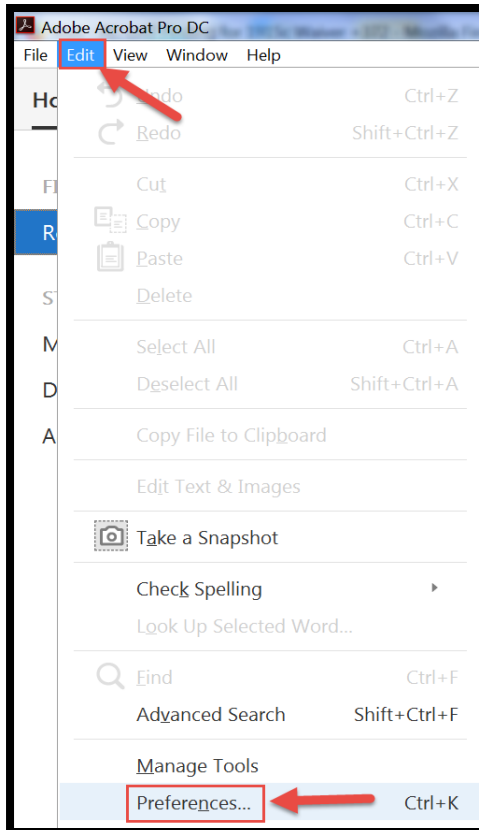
Adobe Acrobat Pro DC

File Edit View Window Help

Ho

Undo Ctrl+Z

Redo Shift+Ctrl+Z

FI

Cut Ctrl+X

Re

Copy Ctrl+C

Paste Ctrl+V

Delete

ST

Select All Ctrl+A

M

Deselect All Shift+Ctrl+A

D

A

Copy File to Clipboard

Edit Text & Images

Take a Snapshot

Check Spelling

Look Up Selected Word...

Find Ctrl+F

Advanced Search Shift+Ctrl+F

Manage Tools

Preferences... Ctrl+K